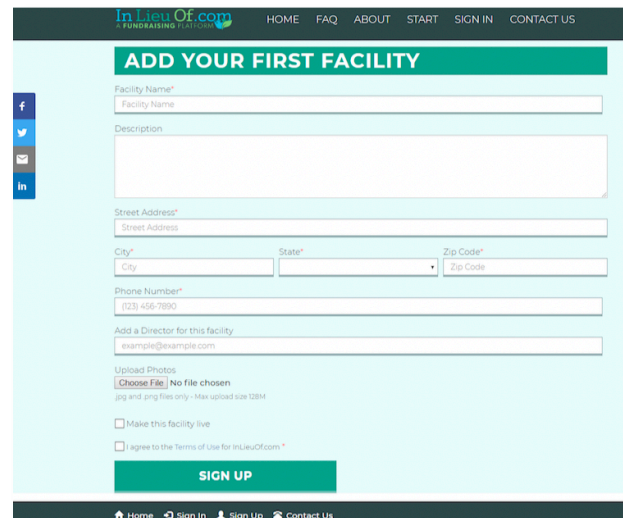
In Lieu Of.com
A FUNDRAISING PLATFORM

HOME FAQ ABOUT START SIGN IN CONTACT US

f

in

ADD YOUR FIRST FACILITY

Facility Name*
Facility Name

Description

Street Address*
Street Address

City*
City

State*

Zip Code*
Zip Code

Phone Number*
(123) 456-7890

Add a Director for this facility
example@example.com

Upload Photos
Choose File No file chosen
.jpg and .png files only - Max upload size 128M

Make this facility live

I agree to the Terms of Use for InLieuOf.com *

SIGN UP

Home Sign In Sign Up Contact Us